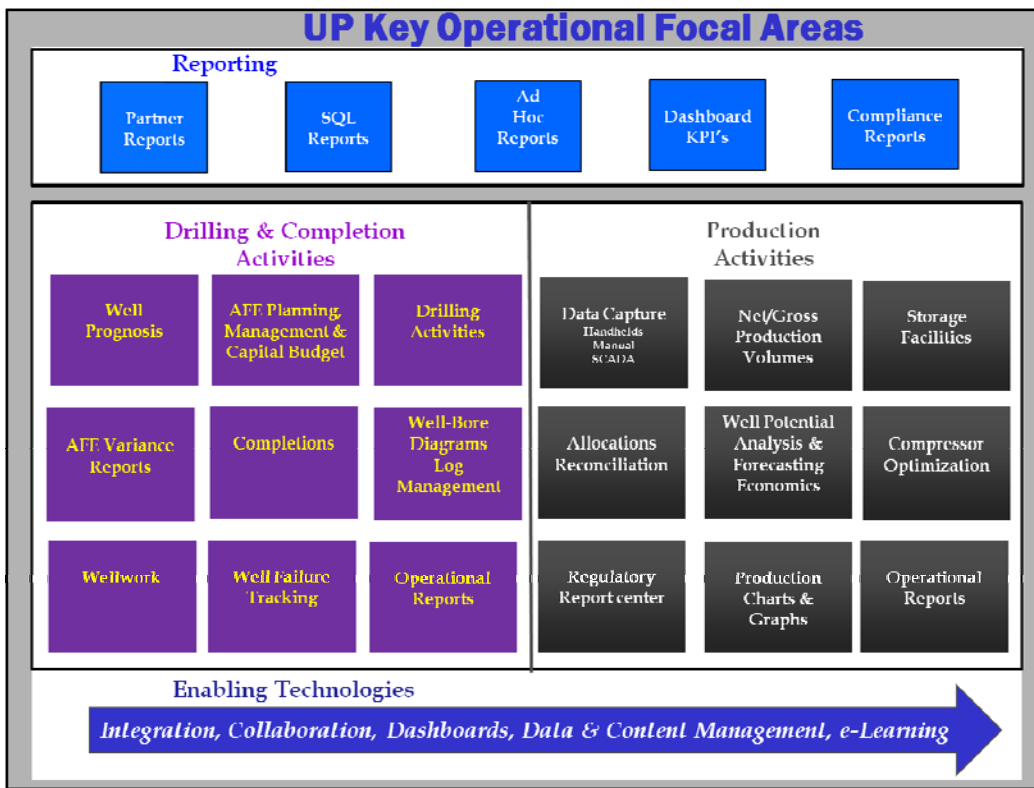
UP Key Operational Focal Areas

Reporting

Partner Reports

SQL Reports

Ad Hoc Reports

Dashboard KPI's

Compliance Reports

Drilling & Completion Activities

Well Prognosis

AFE Planning Management & Capital Budget

Drilling Activities

AFE Variance Reports

Completions

Well-Bore Diagrams Log Management

Wellwork

Well Failure Tracking

Operational Reports

Production Activities

Data Capture
Handhelds
Manual
SCADA

Net/Gross Production Volumes

Storage Facilities

Allocations Reconciliation

Well Potential Analysis & Forecasting Economics

Compressor Optimization

Regulatory Report center

Production Charts & Graphs

Operational Reports

Enabling Technologies

Integration, Collaboration, Dashboards, Data & Content Management, e-Learning